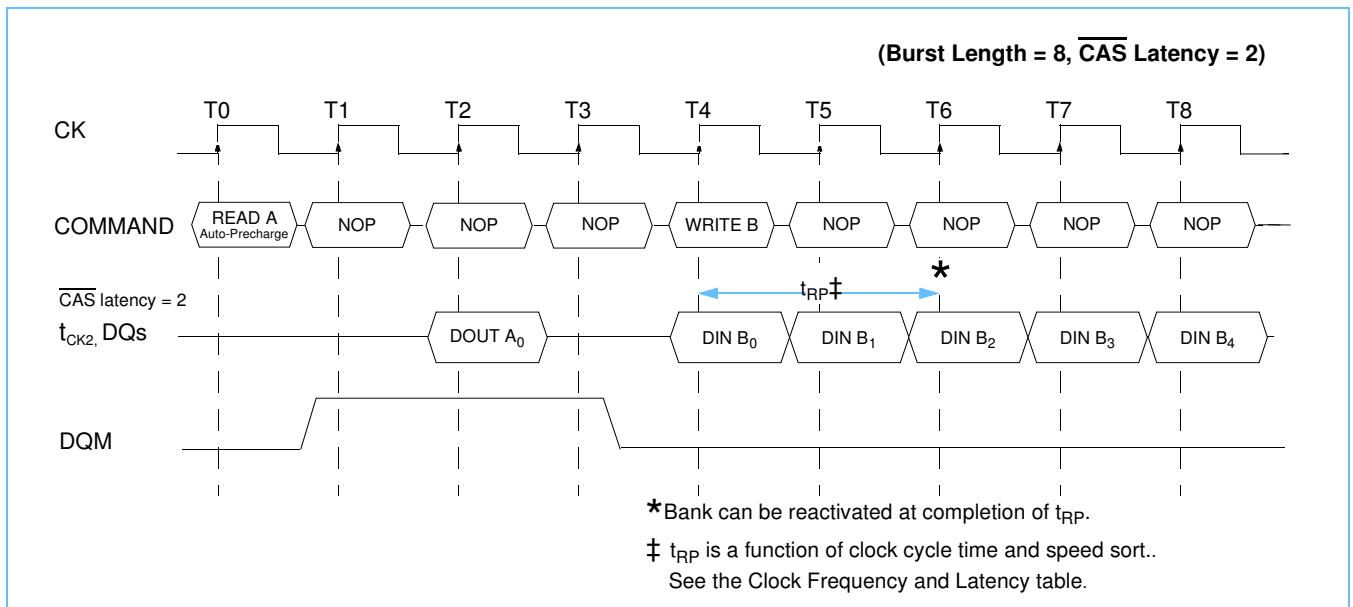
(Burst Length = 8, $\overline{\text{CAS}}$ Latency = 2)

CK

T0 T1 T2 T3 T4 T5 T6 T7 T8

COMMAND

READ A Auto-Precharge

NOP NOP NOP WRITE B NOP NOP NOP NOP

$\overline{\text{CAS}}$ latency = 2

$t_{CK2}$, DQs

$t_{RP}$‡

*

DOUT $A_0$

DIN $B_0$ DIN $B_1$ DIN $B_2$ DIN $B_3$ DIN $B_4$

DQM

*Bank can be reactivated at completion of $t_{RP}$.

‡ $t_{RP}$ is a function of clock cycle time and speed sort.. See the Clock Frequency and Latency table.